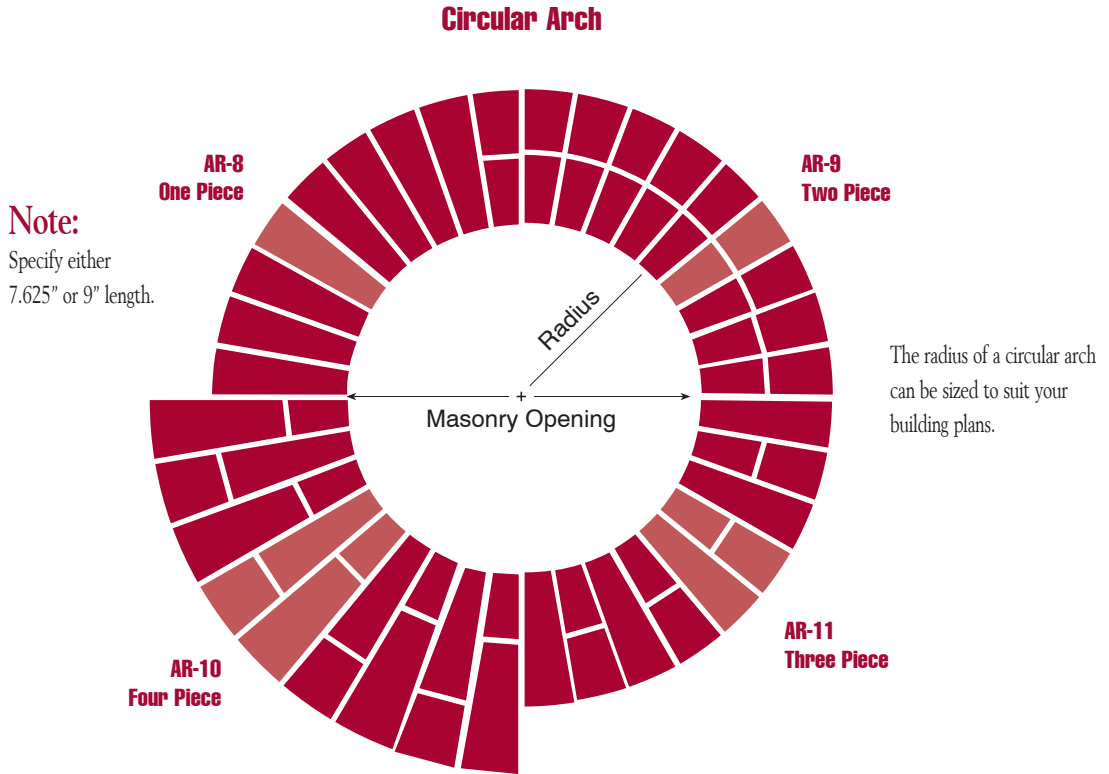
Circular Arch

AR-8
One Piece

AR-9
Two Piece

Note:
Specify either 7.625" or 9" length.

Radius

Masonry Opening

The radius of a circular arch can be sized to suit your building plans.

AR-10
Four Piece

AR-11
Three Piece